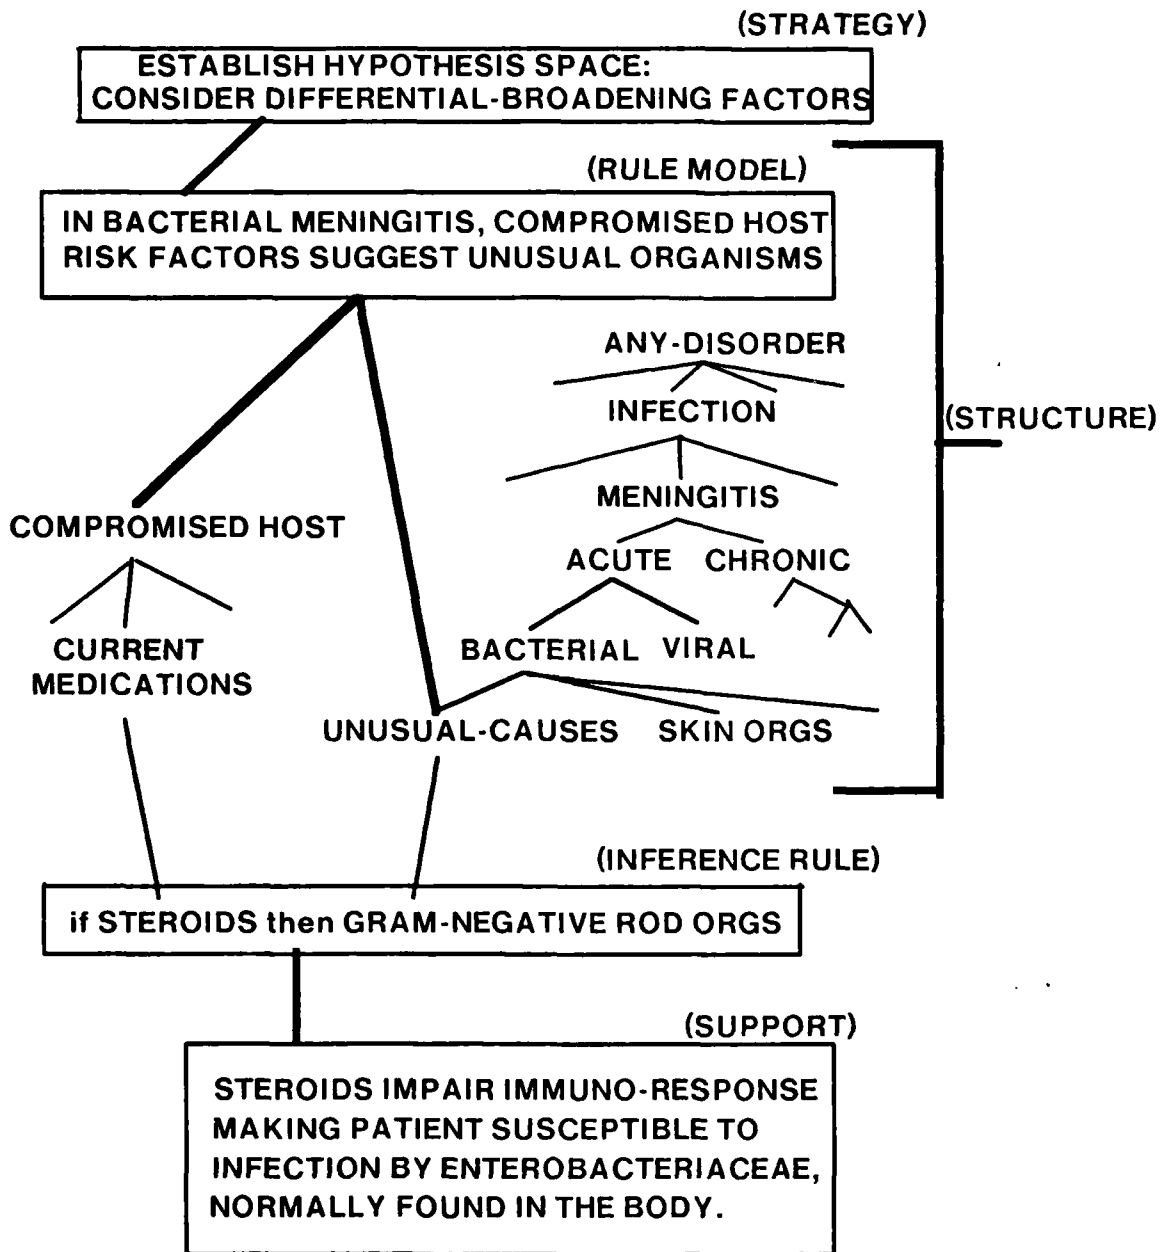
(STRATEGY)

ESTABLISH HYPOTHESIS SPACE:
CONSIDER DIFFERENTIAL-BROADENING FACTORS

(RULE MODEL)

IN BACTERIAL MENINGITIS, COMPROMISED HOST RISK FACTORS SUGGEST UNUSUAL ORGANISMS

ANY-DISORDER

INFECTION

(STRUCTURE)

MENINGITIS

COMPROMISED HOST

ACUTE CHRONIC

CURRENT MEDICATIONS

BACTERIAL VIRAL

UNUSUAL-CAUSES SKIN ORGS

(INFERENCE RULE)

if STEROIDS then GRAM-NEGATIVE ROD ORGS

(SUPPORT)

STEROIDS IMPAIR IMMUNO-RESPONSE MAKING PATIENT SUSCEPTIBLE TO INFECTION BY ENTEROBACTERIACEAE, NORMALLY FOUND IN THE BODY.